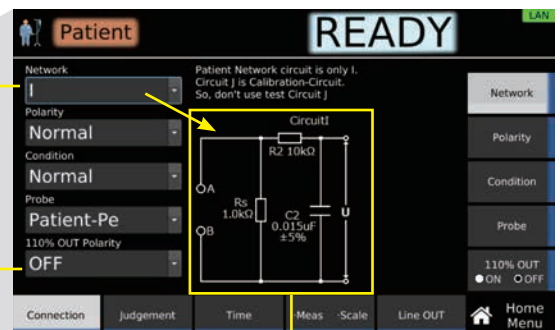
Patient

READY

LAN

Network
I

Polarity
Normal

Condition
Normal

Probe
Patient-Pe

110% OUT Polarity
OFF

Patient Network circuit is only I. Circuit J is Calibration-Circuit. So, don't use test Circuit J

CircuitI
R2 10kΩ
A
B
Rs 1.0kΩ
C2 0.015uF ±5%
U

Network
Polarity
Condition
Probe
110% OUT
ON OFF

Connection
Judgement
Time
Meas
Scale
Line OUT
Home Menu